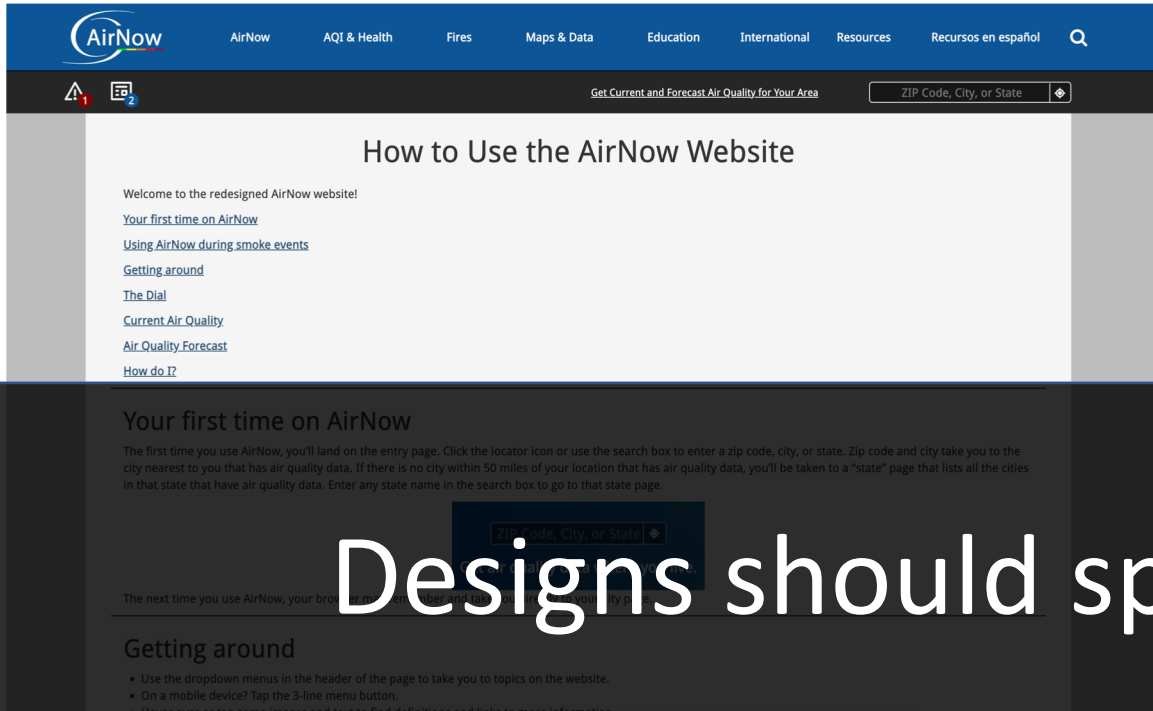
AirNow AirNow AQI & Health Fires Maps & Data Education International Resources Recursos en español

1 2

Get Current and Forecast Air Quality for Your Area

ZIP Code, City, or State

How to Use the AirNow Website

Welcome to the redesigned AirNow website!

Your first time on AirNow

Using AirNow during smoke events

Getting around

The Dial

Current Air Quality

Air Quality Forecast

How do I?

Your first time on AirNow

The first time you use AirNow, you'll land on the entry page. Click the locator icon or use the search box to enter a zip code, city, or state. Zip code and city take you to the city nearest to you that has air quality data. If there is no city within 50 miles of your location that has air quality data, you'll be taken to a "state" page that lists all the cities in that state that have air quality data. Enter any state name in the search box to go to that state page.

ZIP Code, City, or State

The next time you use AirNow, your brow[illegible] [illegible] your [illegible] page.

Designs should sp

Getting around

• Use the dropdown menus in the header of the page to take you to topics on the website.

• On a mobile device? Tap the 3-line menu button.

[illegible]